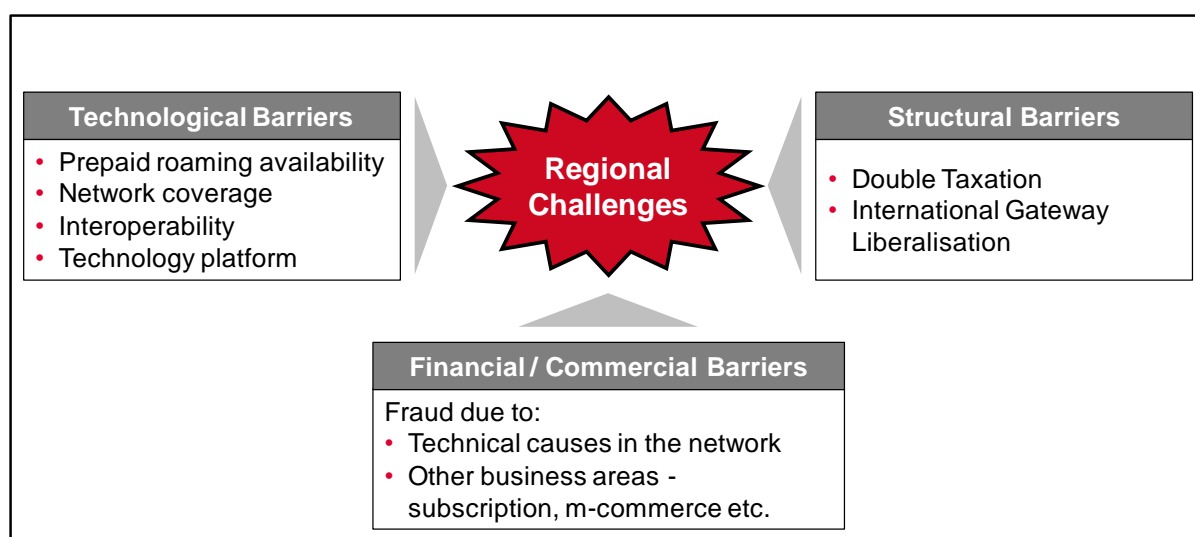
Technological Barriers

- Prepaid roaming availability
- Network coverage
- Interoperability
- Technology platform

Regional Challenges

Structural Barriers

- Double Taxation
- International Gateway Liberalisation

Financial / Commercial Barriers

Fraud due to:

- Technical causes in the network
- Other business areas - subscription, m-commerce etc.